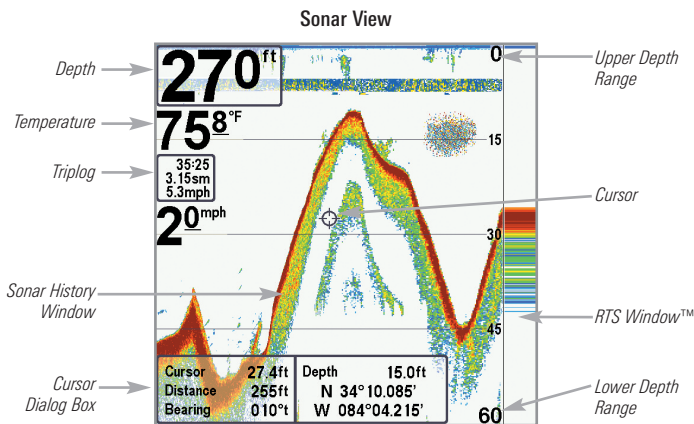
Sonar View

Depth

Temperature

Triplog

Sonar History Window

Cursor Dialog Box

270ft

75$\underline{8}$°F

35:25
3.15sm
5.3mph

2$\underline{0}$mph

Cursor 27.4ft
Distance 255ft
Bearing 010°t

Depth 15.0ft
N 34°10.085'
W 084°04.215'

0

15

30

45

60

Upper Depth Range

Cursor

RTS Window™

Lower Depth Range